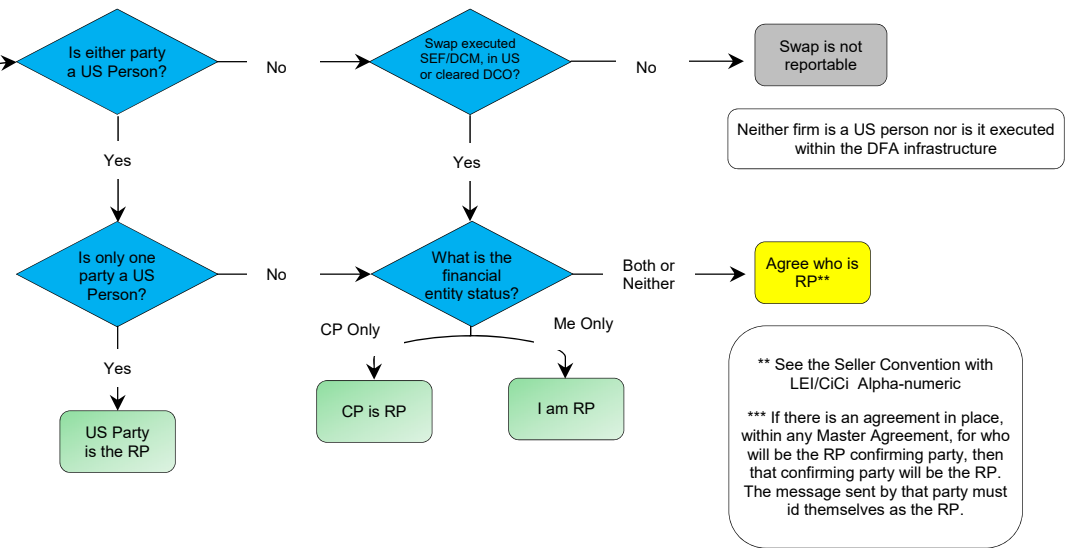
Is either party a US Person?

No

Swap executed SEF/DCM, in US or cleared DCO?

No

Swap is not reportable

Neither firm is a US person nor is it executed within the DFA infrastructure

Yes

Yes

Is only one party a US Person?

No

What is the financial entity status?

Both or Neither

Agree who is RP**

CP Only

Me Only

Yes

US Party is the RP

CP is RP

I am RP

** See the Seller Convention with LEI/CiCi Alpha-numeric

*** If there is an agreement in place, within any Master Agreement, for who will be the RP confirming party, then that confirming party will be the RP. The message sent by that party must id themselves as the RP.